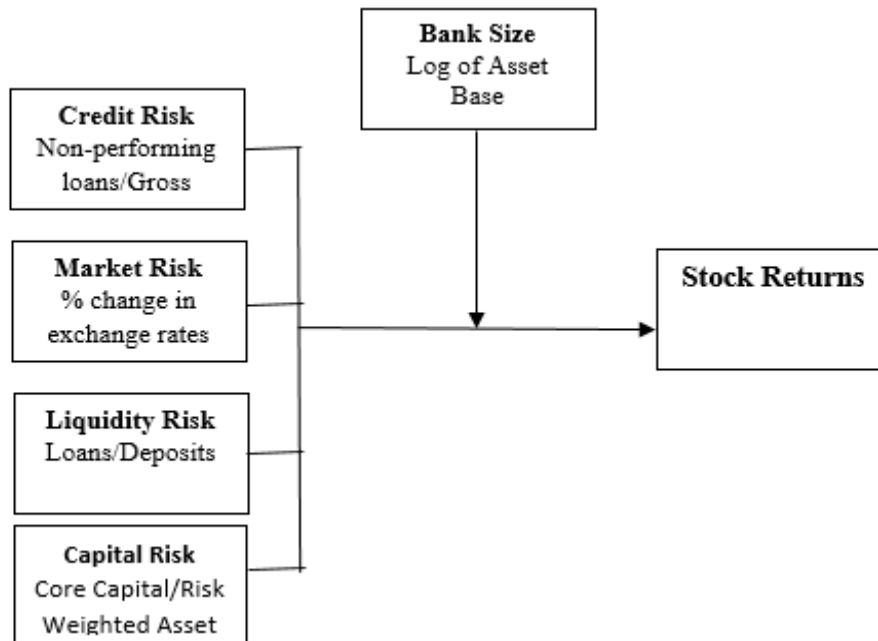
**Bank Size**
Log of Asset Base

**Credit Risk**
Non-performing loans/Gross

**Market Risk**
% change in exchange rates

**Liquidity Risk**
Loans/Deposits

**Capital Risk**
Core Capital/Risk Weighted Asset

**Stock Returns**